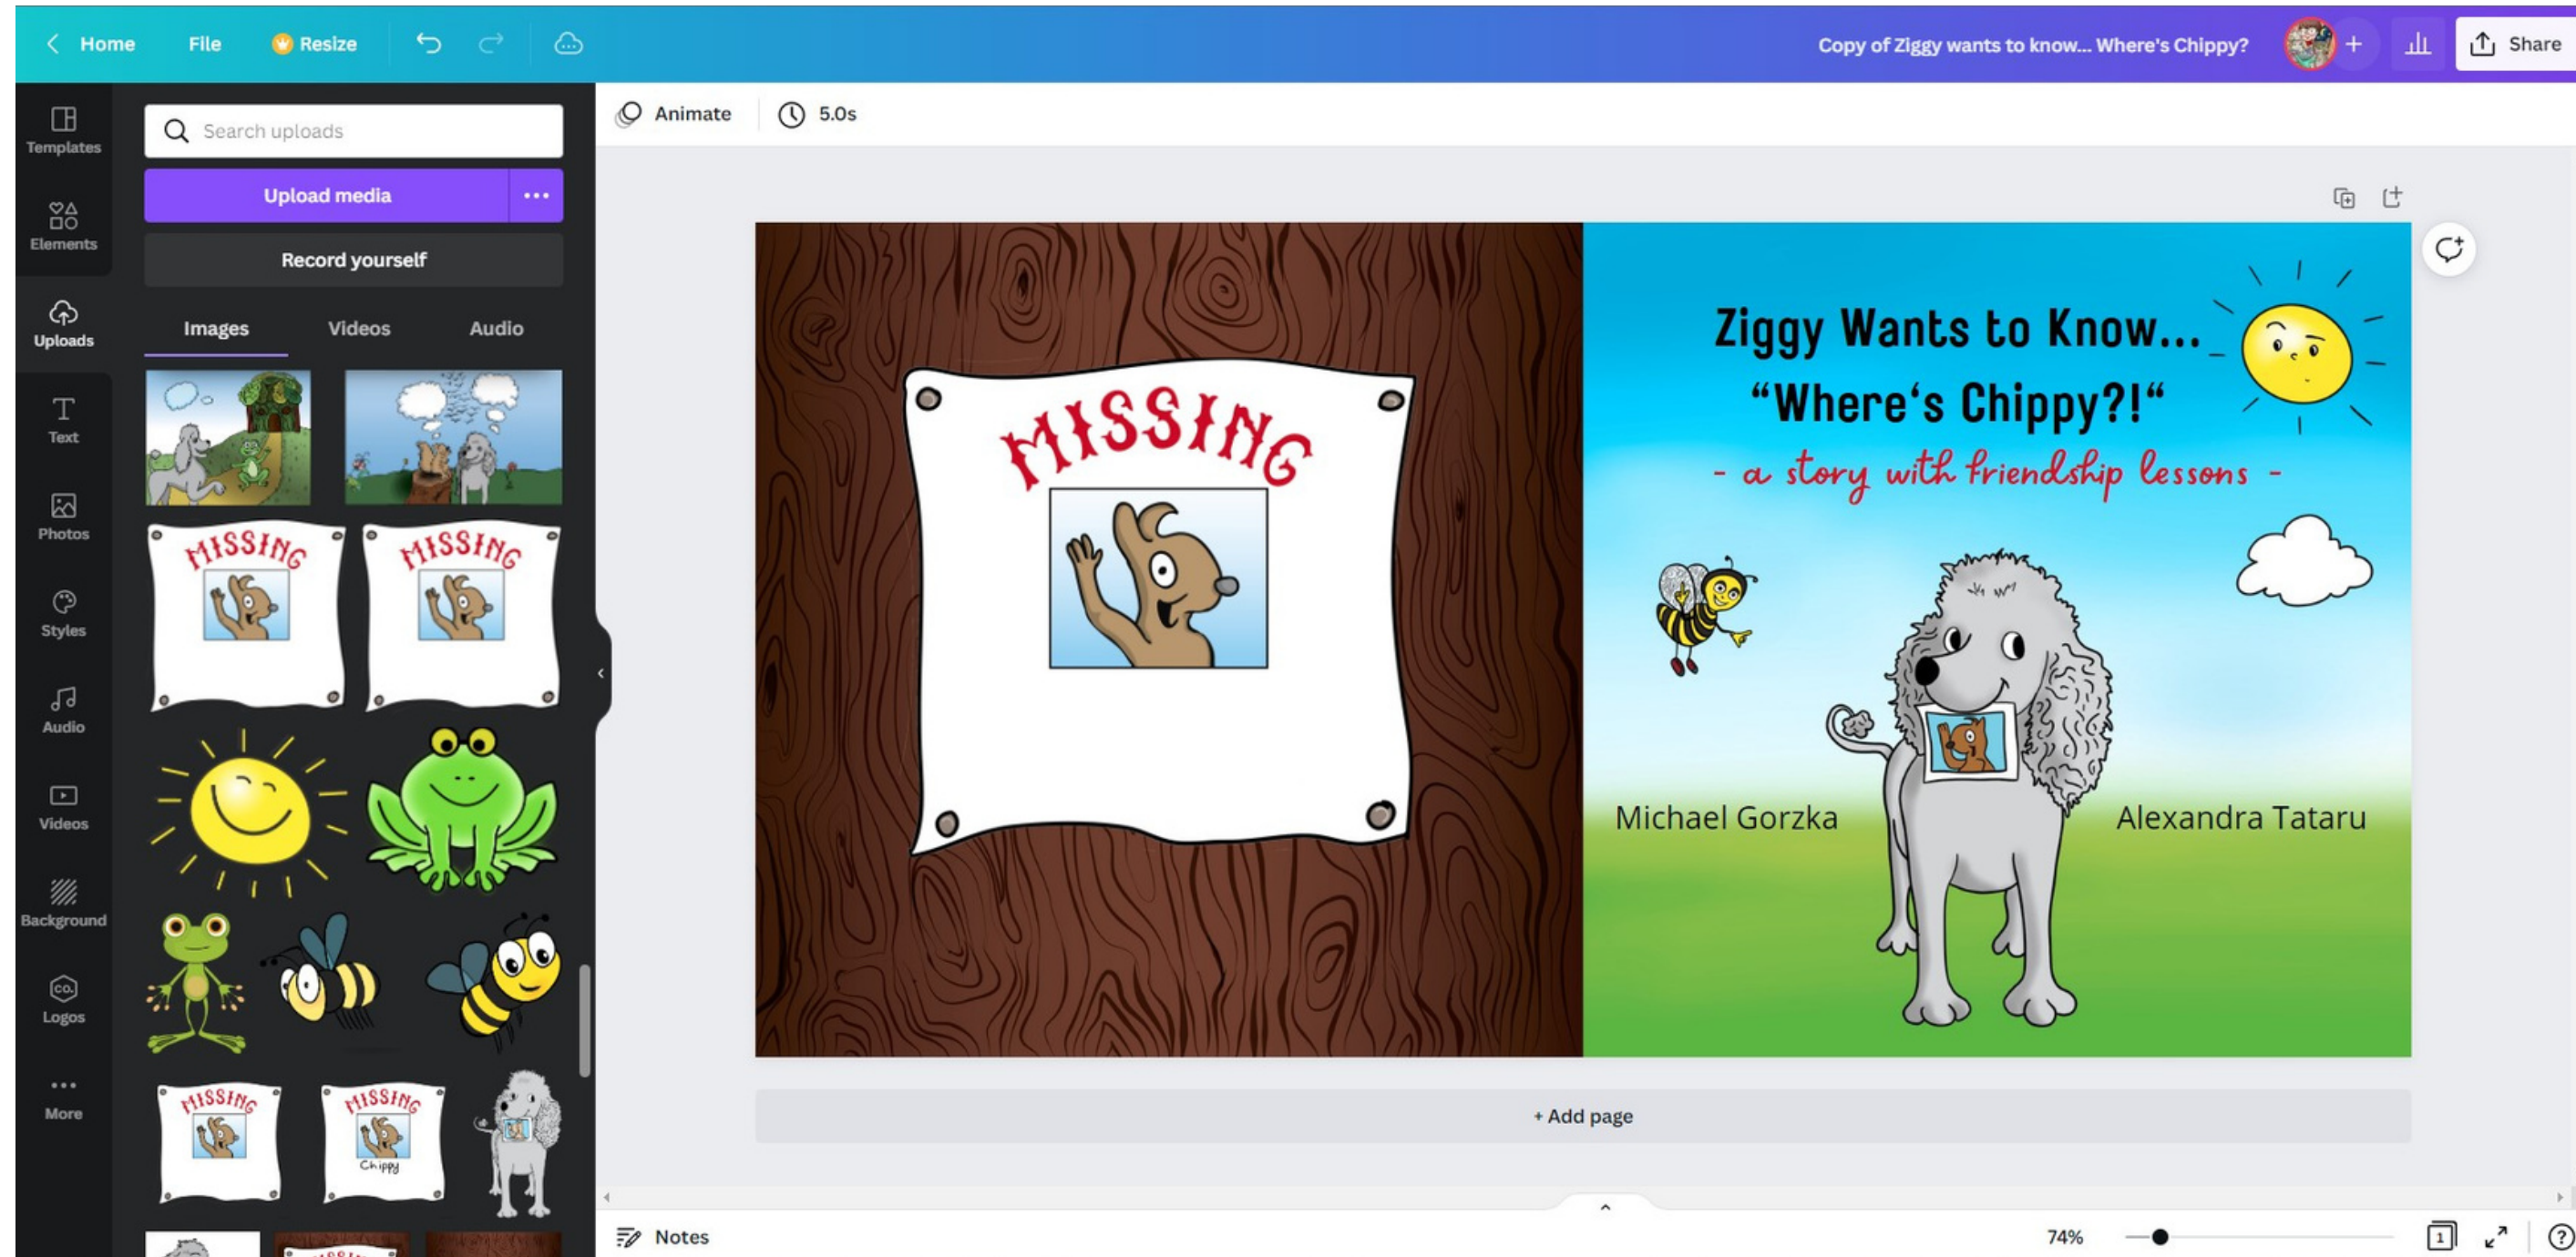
Home File Resize

Copy of Ziggy wants to know... Where's Chippy?

Share

Templates

Elements

Uploads

Text

Photos

Styles

Audio

Videos

Background

Logos

More

Search uploads

Upload media

Record yourself

Images Videos Audio

MISSING

MISSING

MISSING

MISSING

Chippy

Animate 5.0s

MISSING

Ziggy Wants to Know...
“Where‘s Chippy?!“
- a story with friendship lessons -

Michael Gorzka

Alexandra Tataru

+ Add page

Notes

74%